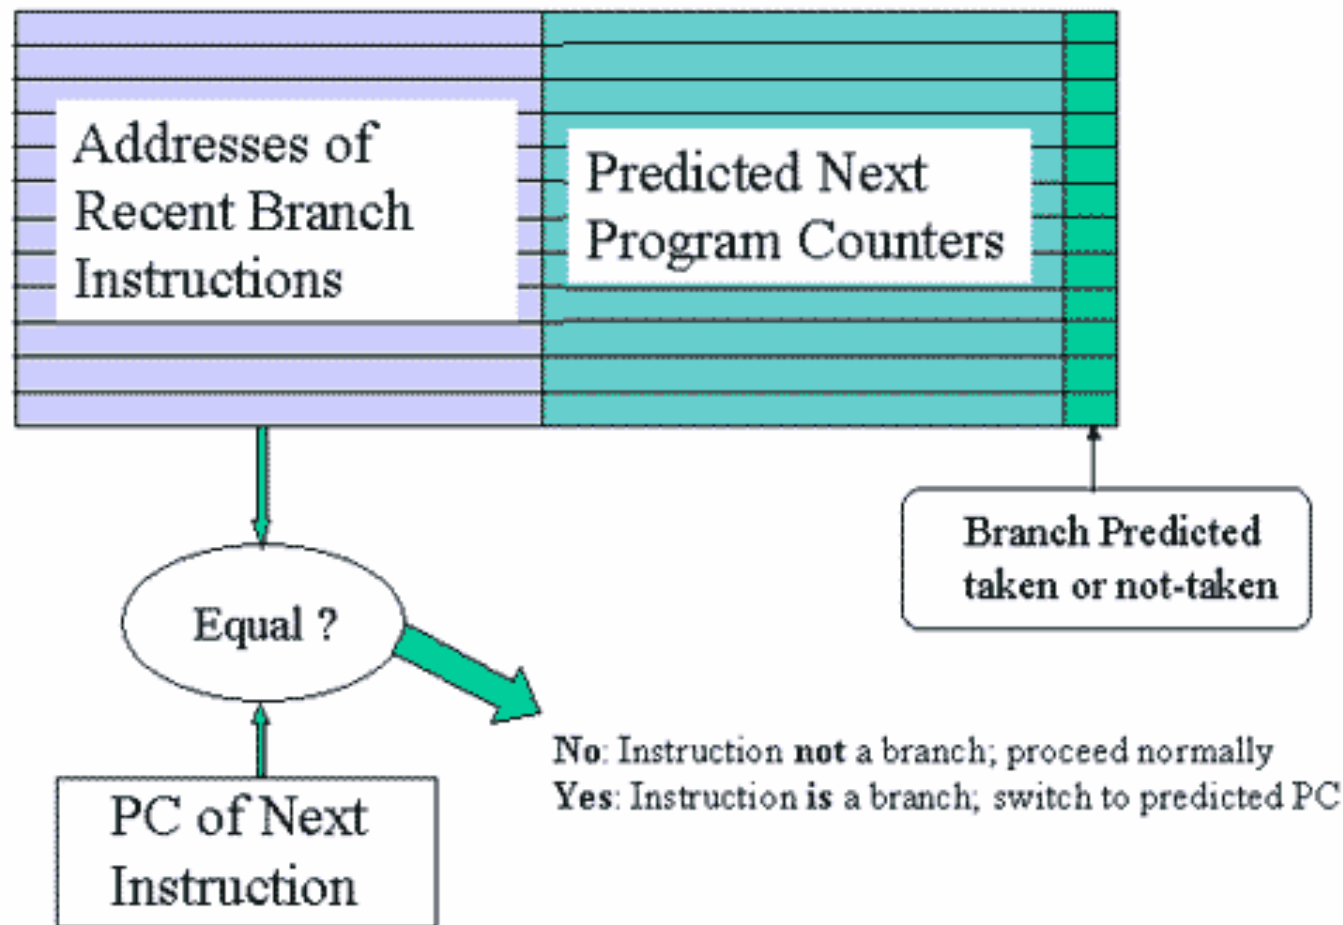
Addresses of Recent Branch Instructions

Predicted Next Program Counters

Branch Predicted taken or not-taken

Equal ?

No: Instruction not a branch; proceed normally
Yes: Instruction is a branch; switch to predicted PC

PC of Next Instruction